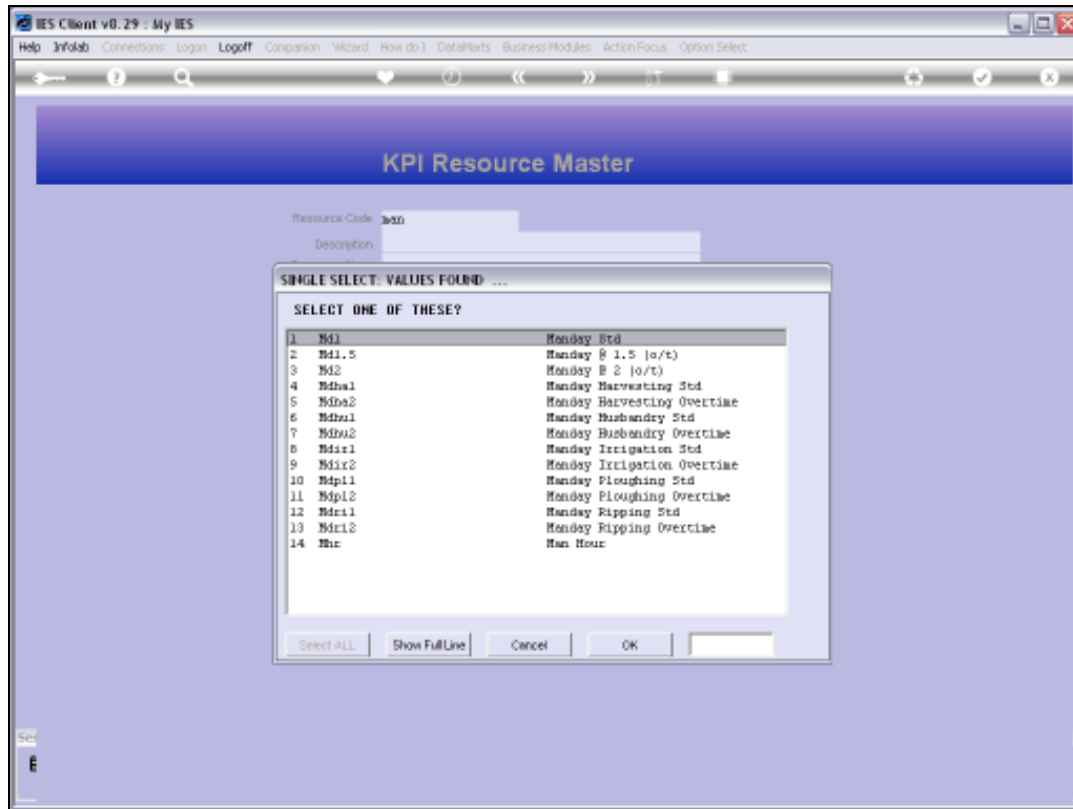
IES Client v8.29 : My IES

Help Infolab Connections Logon Logoff Companion Wizard How do I DataMarts Business Modules Action Focus Option Select

KPI Resource Master

Resource Code M8

Description

SINGLE SELECT: VALUES FOUND ...

SELECT ONE OF THESE?

| | | |
|---|---|---|
| 1 | Md1 | Manday Std |
| 2 | Md1.5 | Manday @ 1.5 (o/t) |
| 3 | Md2 | Manday @ 2 (o/t) |
| 4 | Mdha1 | Manday Harvesting Std |
| 5 | Mdha2 | Manday Harvesting Overtime |
| 6 | Mdhu1 | Manday Husbandry Std |
| 7 | Mdhu2 | Manday Husbandry Overtime |
| 8 | Mdir1 | Manday Irrigation Std |
| 9 | Mdir2 | Manday Irrigation Overtime |
| 10 | Mdpl1 | Manday Ploughing Std |
| 11 | Mdpl2 | Manday Ploughing Overtime |
| 12 | Mdri1 | Manday Ripping Std |
| 13 | Mdri2 | Manday Ripping Overtime |
| 14 | Mhr | Man Hour |

Select ALL Show Full Line Cancel OK

Se

E